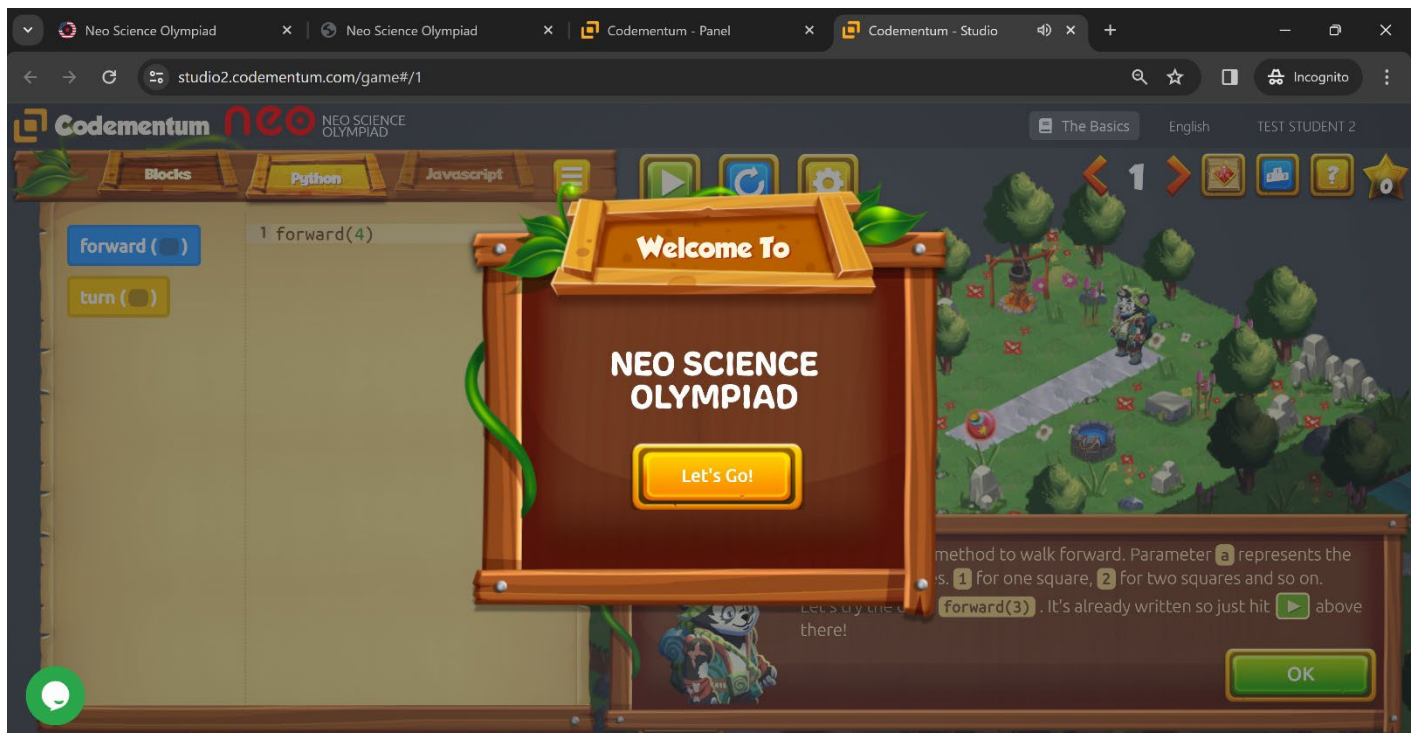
Neo Science Olympiad ×
Neo Science Olympiad ×
Codementum - Panel ×
Codementum - Studio ×
+

studio2.codementum.com/game#/1
Incognito

Codementum neo NEO SCIENCE OLYMPIAD
The Basics English TEST STUDENT 2

Blocks Python Javascript

forward ( )
turn ( )

1 forward(4)

1 0

Welcome To

NEO SCIENCE OLYMPIAD

Let's Go!

method to walk forward. Parameter a represents the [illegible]s. 1 for one square, 2 for two squares and so on. Let's try the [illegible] forward(3) . It's already written so just hit ▶ above there!

OK